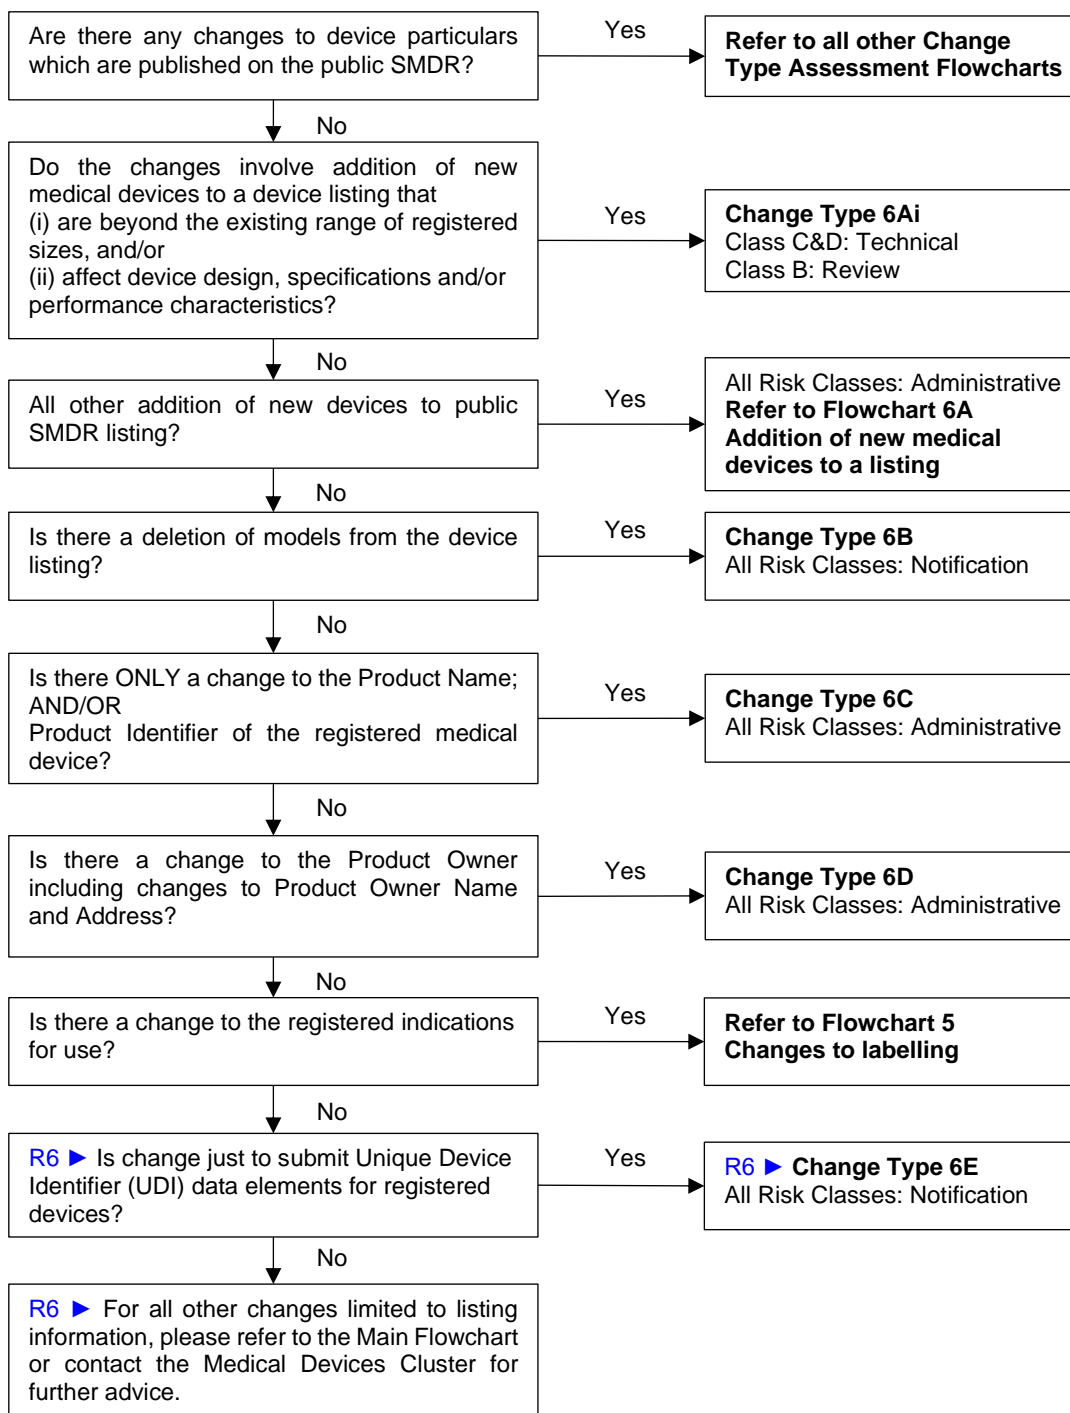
Are there any changes to device particulars which are published on the public SMDR?

Yes

Refer to all other Change Type Assessment Flowcharts

No

Do the changes involve addition of new medical devices to a device listing that
(i) are beyond the existing range of registered sizes, and/or
(ii) affect device design, specifications and/or performance characteristics?

Yes

Change Type 6Ai
Class C&D: Technical
Class B: Review

No

All other addition of new devices to public SMDR listing?

Yes

All Risk Classes: Administrative
Refer to Flowchart 6A
Addition of new medical devices to a listing

No

Is there a deletion of models from the device listing?

Yes

Change Type 6B
All Risk Classes: Notification

No

Is there ONLY a change to the Product Name; AND/OR
Product Identifier of the registered medical device?

Yes

Change Type 6C
All Risk Classes: Administrative

No

Is there a change to the Product Owner including changes to Product Owner Name and Address?

Yes

Change Type 6D
All Risk Classes: Administrative

No

Is there a change to the registered indications for use?

Yes

Refer to Flowchart 5
Changes to labelling

No

R6 ► Is change just to submit Unique Device Identifier (UDI) data elements for registered devices?

Yes

R6 ► Change Type 6E
All Risk Classes: Notification

No

R6 ► For all other changes limited to listing information, please refer to the Main Flowchart or contact the Medical Devices Cluster for further advice.